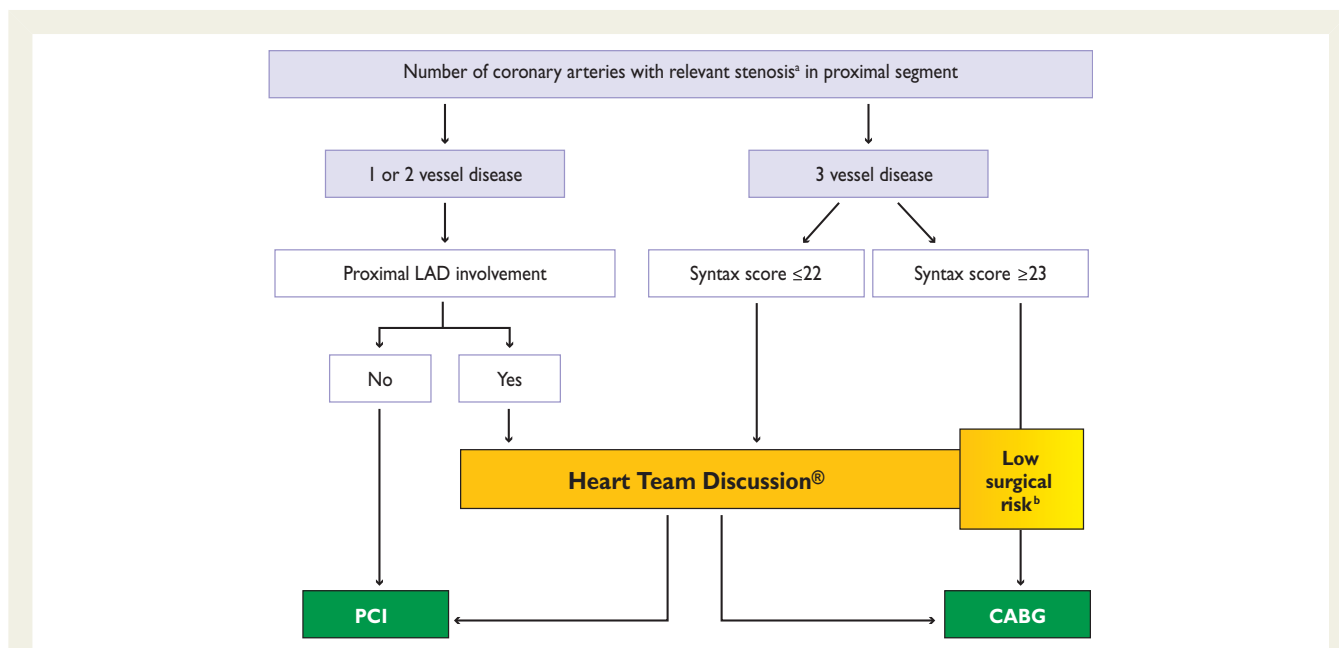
Number of coronary arteries with relevant stenosis$^{a}$ in proximal segment

1 or 2 vessel disease

3 vessel disease

Proximal LAD involvement

Syntax score ≤22

Syntax score ≥23

No

Yes

Heart Team Discussion®

Low surgical risk$^{b}$

PCI

CABG